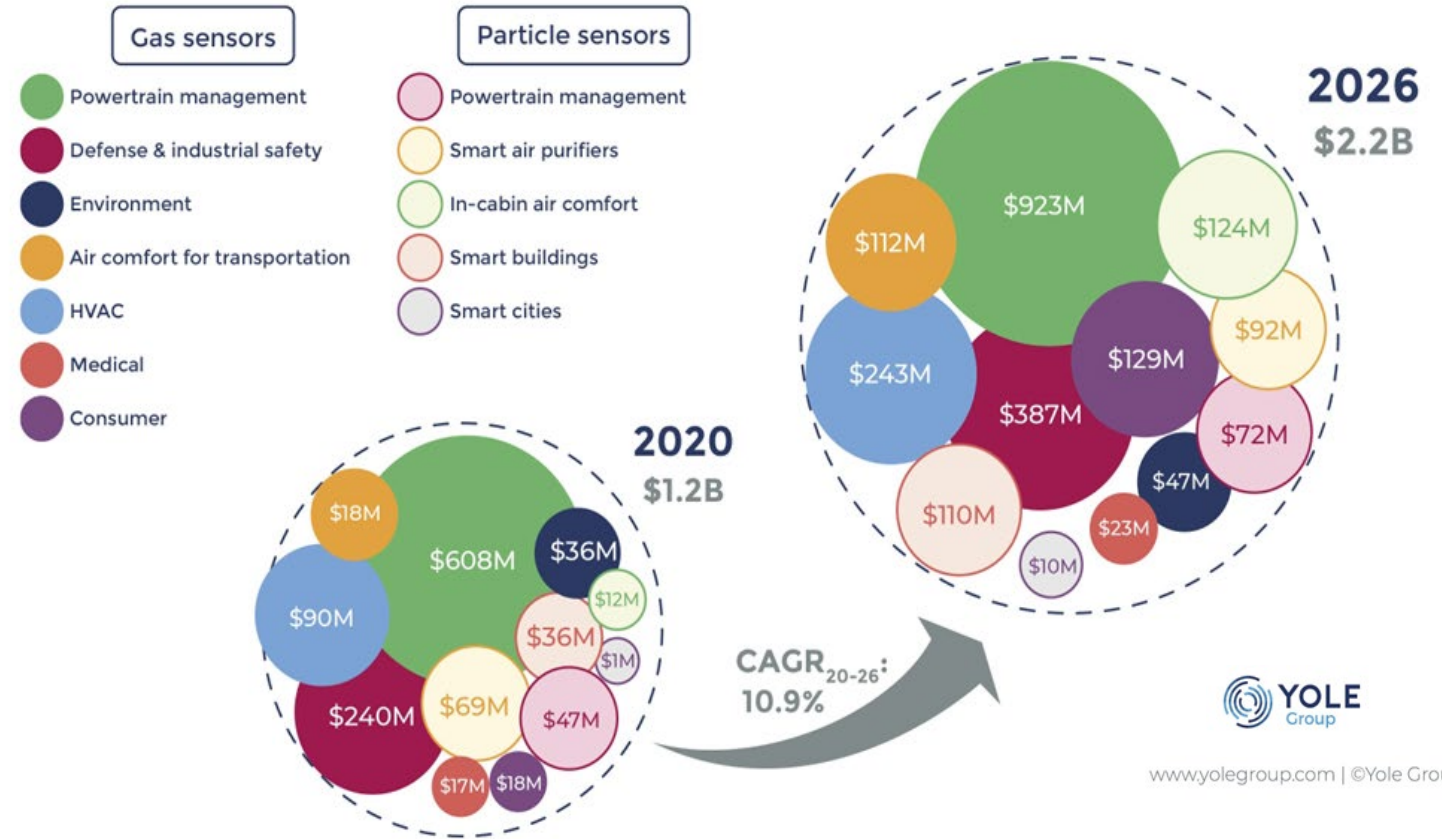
Gas sensors

Powertrain management

Defense & industrial safety

Environment

Air comfort for transportation

HVAC

Medical

Consumer

Particle sensors

Powertrain management

Smart air purifiers

In-cabin air comfort

Smart buildings

Smart cities

2026

$2.2B

$923M

$112M

$124M

$243M

$129M

$92M

$387M

$72M

$47M

$110M

$23M

$10M

2020

$1.2B

$18M

$608M

$36M

$90M

$12M

$36M

$1M

$240M

$69M

$47M

$17M

$18M

CAGR$_{20-26}$:
10.9%

YOLE Group

www.yolegroup.com | ©Yole Gro